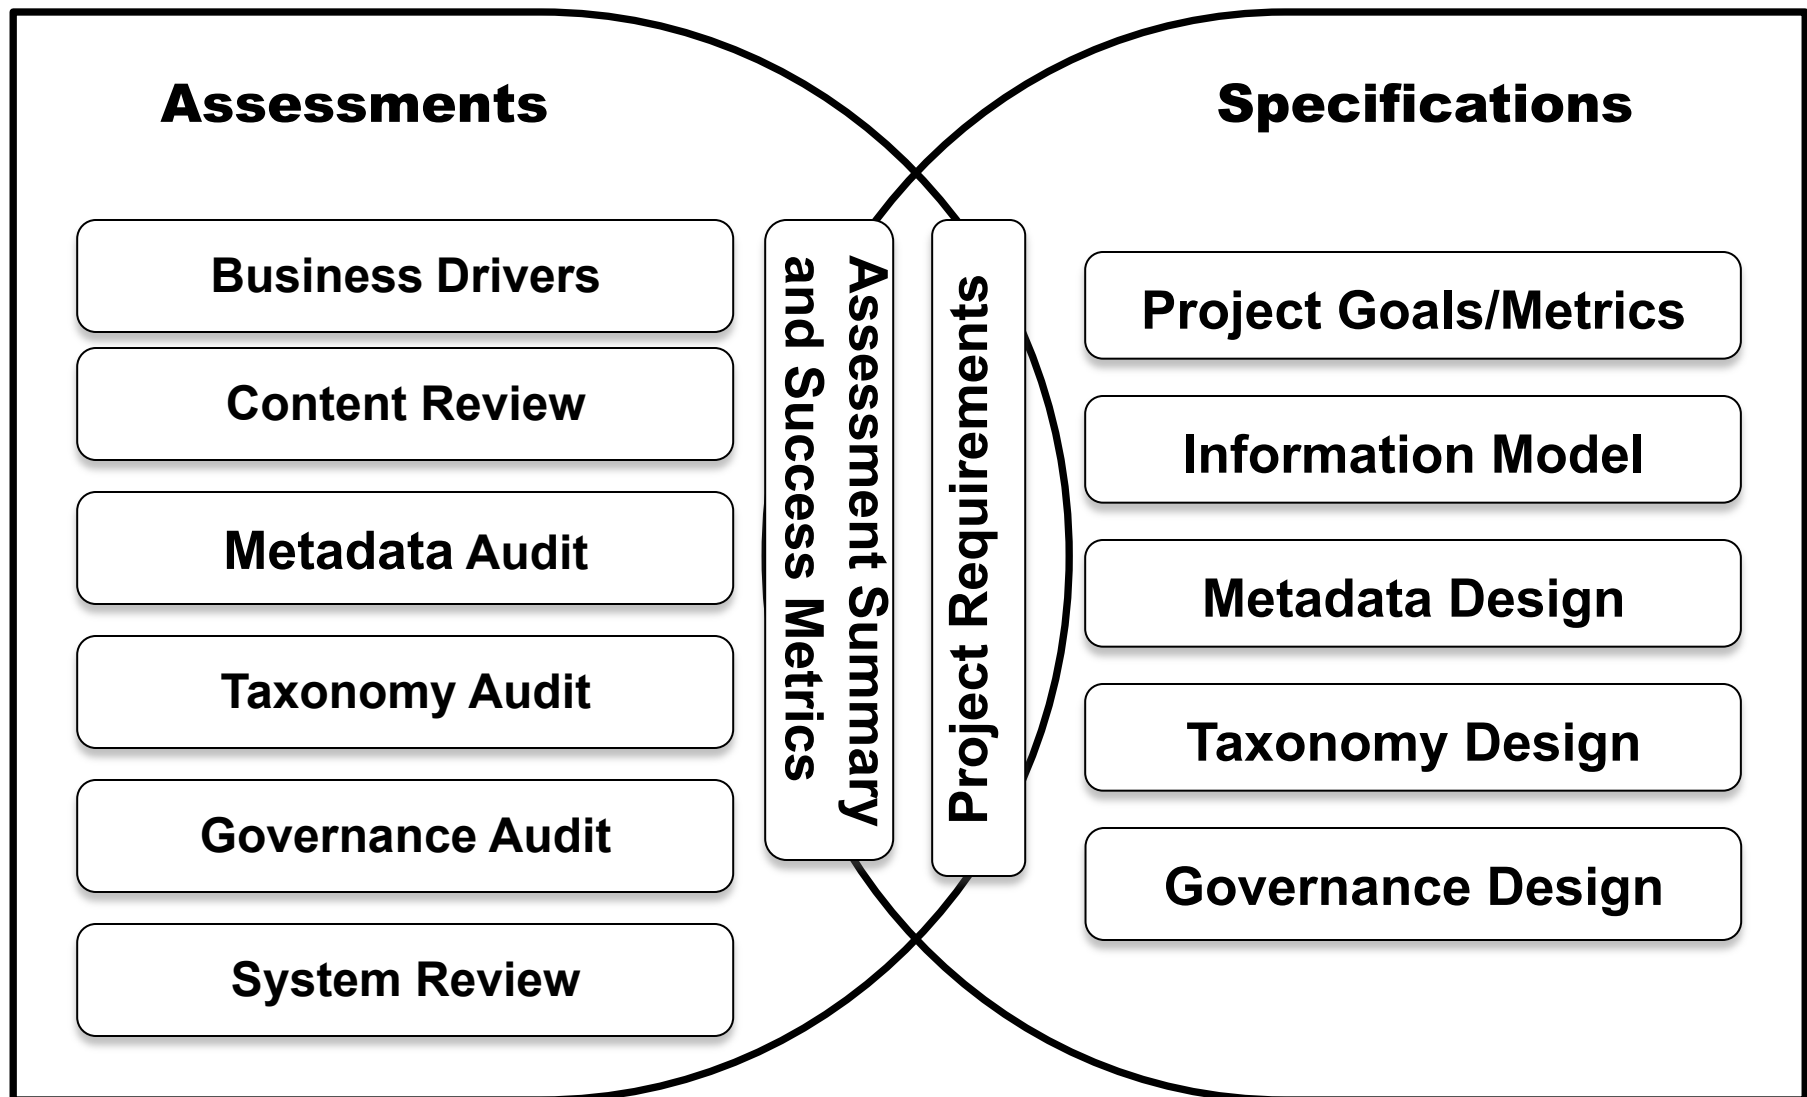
Assessments

Specifications

Business Drivers

Content Review

Metadata Audit

Taxonomy Audit

Governance Audit

System Review

Assessment Summary and Success Metrics

Project Requirements

Project Goals/Metrics

Information Model

Metadata Design

Taxonomy Design

Governance Design